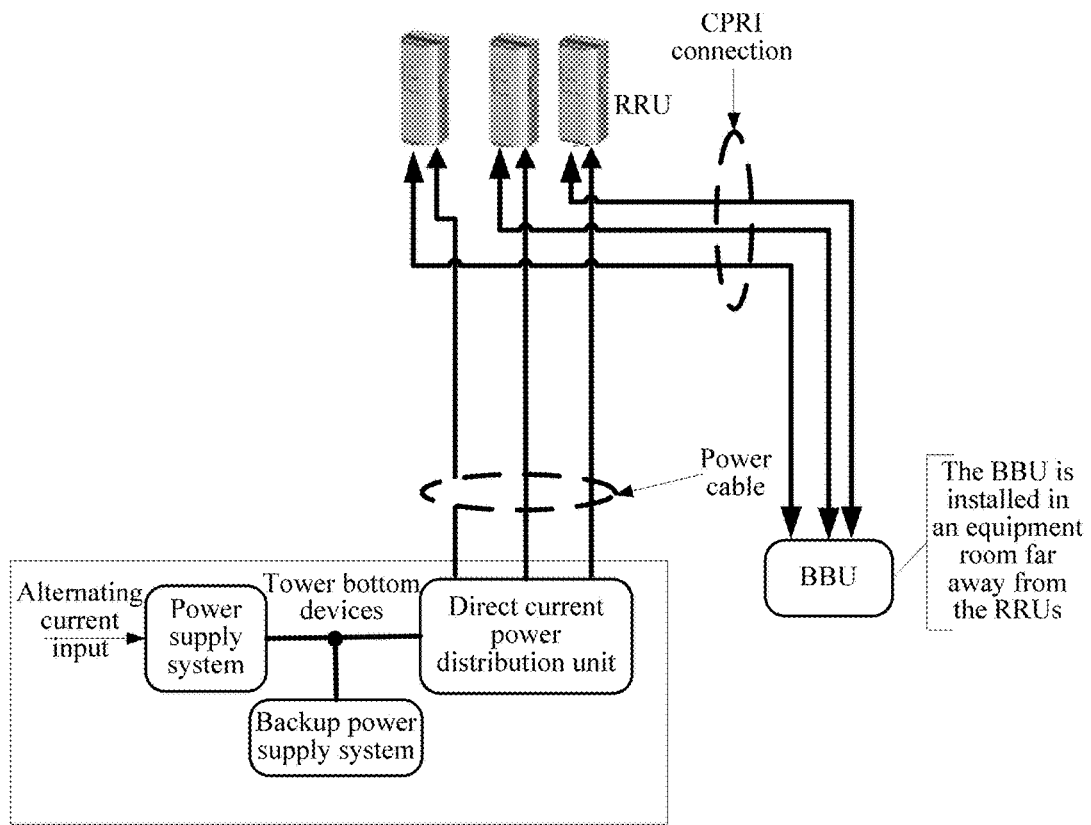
CPRI connection

RRU

Power cable

The BBU is installed in an equipment room far away from the RRUs

BBU

Alternating current input

Power supply system

Tower bottom devices

Direct current power distribution unit

Backup power supply system